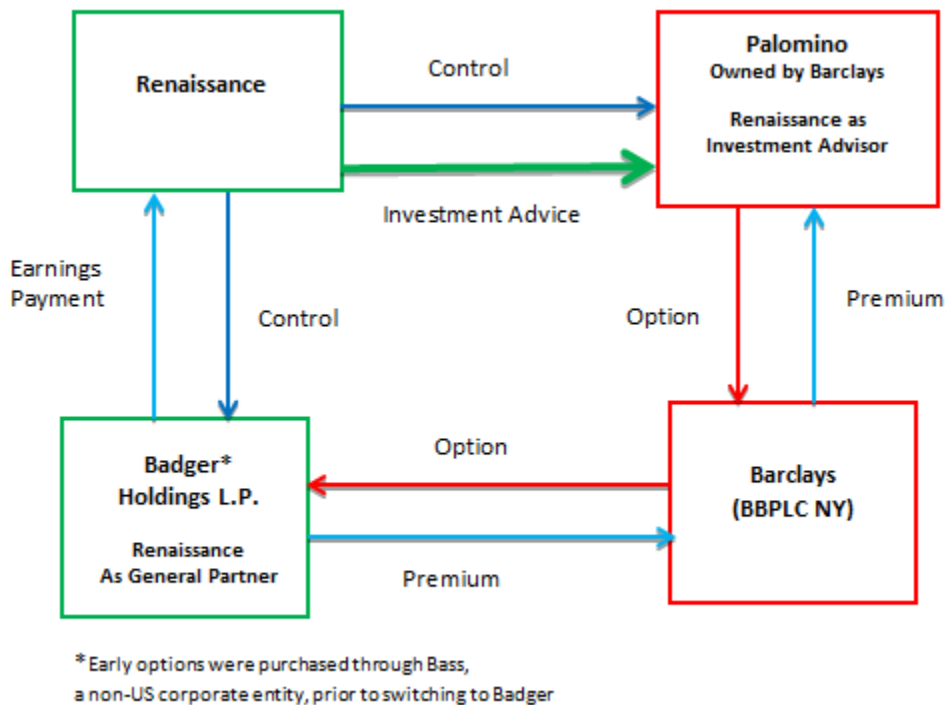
Renaissance

Control

Palomino
Owned by Barclays

Renaissance as
Investment Advisor

Investment Advice

Earnings
Payment

Control

Option

Premium

Option

Badger*
Holdings L.P.

Renaissance
As General Partner

Barclays
(BBPLC NY)

Premium

*Early options were purchased through Bass, a non-US corporate entity, prior to switching to Badger